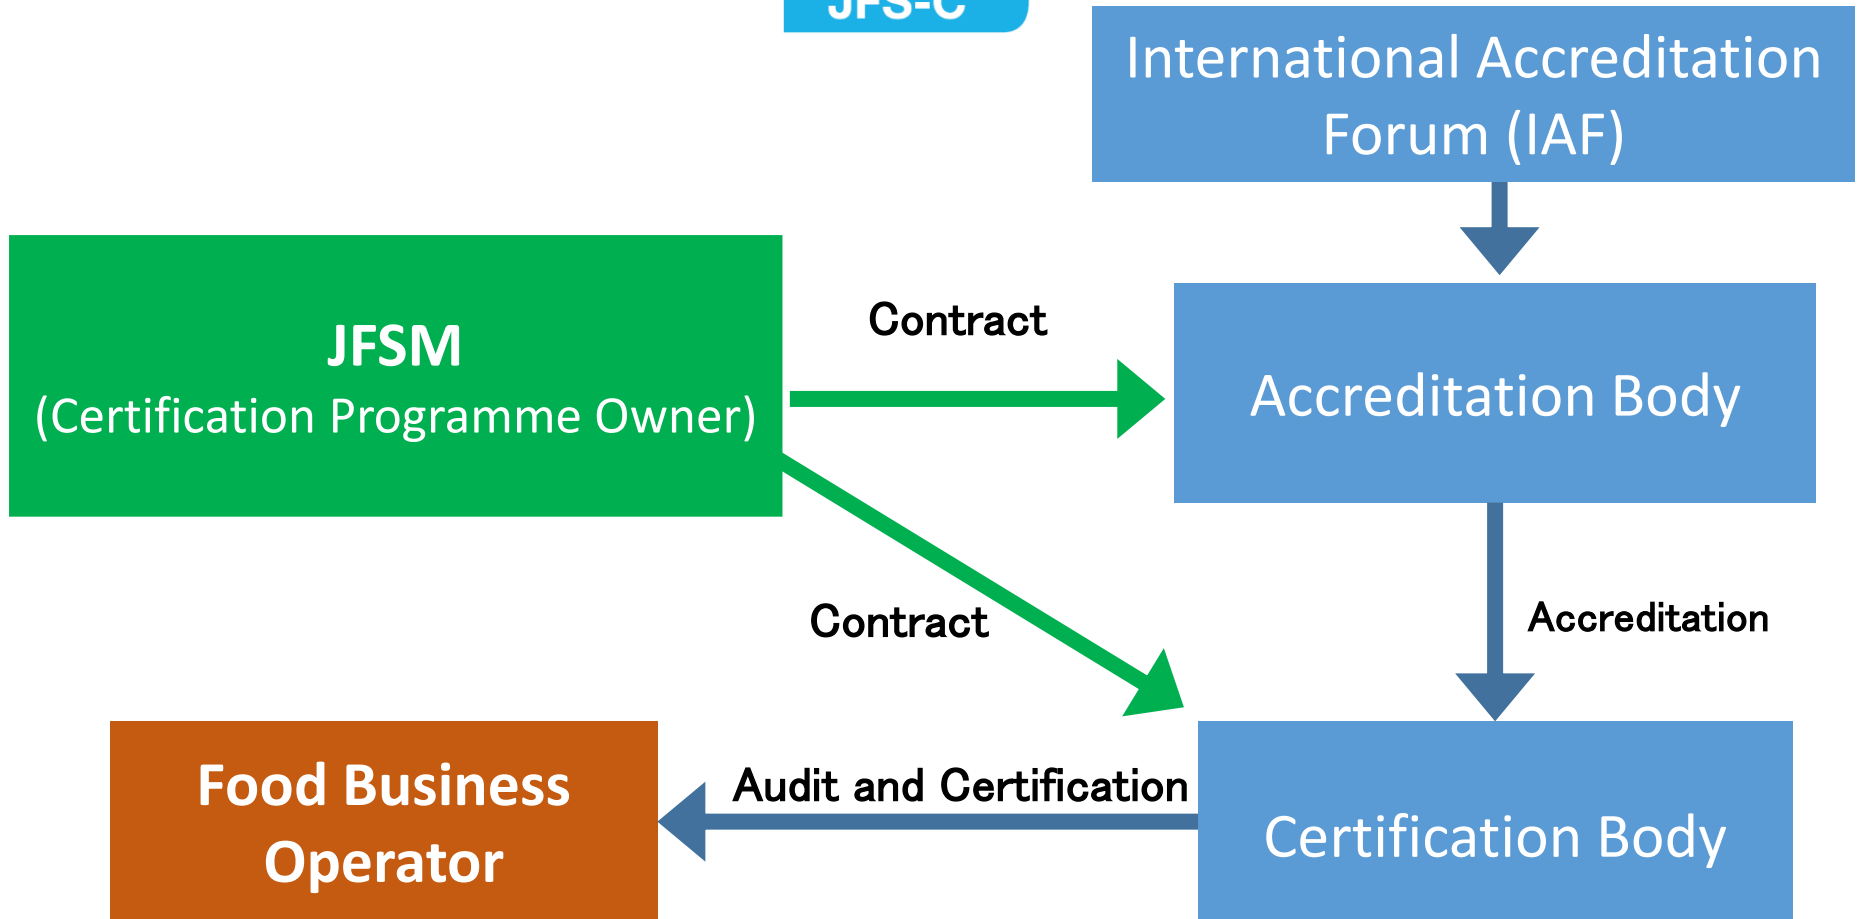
JFS-C

International Accreditation Forum (IAF)

JFSM
(Certification Programme Owner)

Contract

Accreditation Body

Contract

Accreditation

Food Business Operator

Audit and Certification

Certification Body